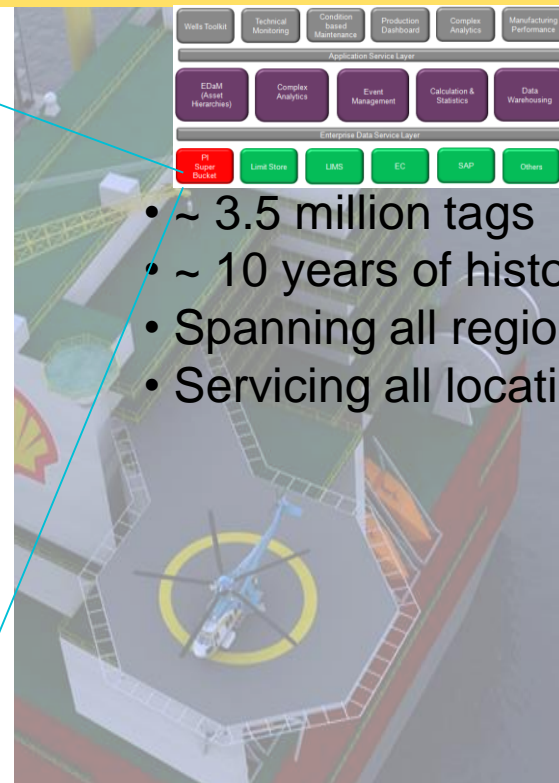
Wells Toolkit
Technical Monitoring
Condition based Maintenance
Production Dashboard
Complex Analytics
Manufacturing Performance

Application Service Layer

EDaM (Asset Hierarchies)
Complex Analytics
Event Management
Calculation & Statistics
Data Warehousing

Enterprise Data Service Layer

PI Super Bucket
Limit Store
LIMS
EC
SAP
Others

• ~ 3.5 million tags
• ~ 10 years of histo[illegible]
• Spanning all regio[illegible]
• Servicing all locati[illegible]